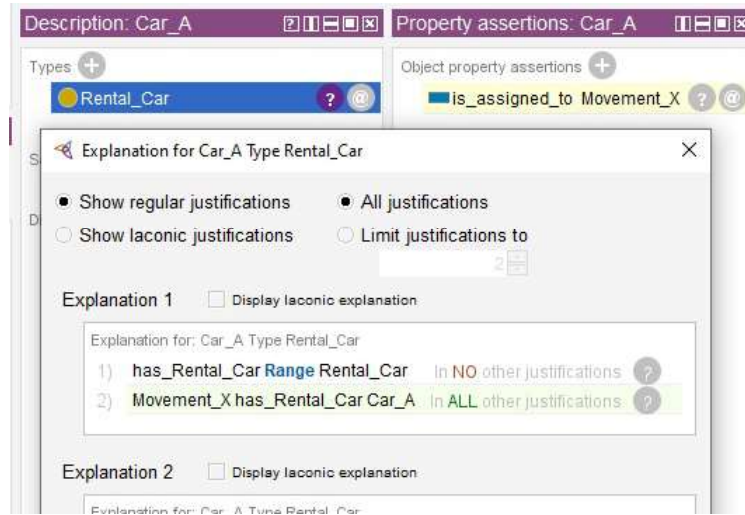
Description: Car_A

Types

Rental_Car

Property assertions: Car_A

Object property assertions

is_assigned_to Movement_X

Explanation for Car_A Type Rental_Car

Show regular justifications

Show laconic justifications

All justifications

Limit justifications to

2

Explanation 1

Display laconic explanation

Explanation for: Car_A Type Rental_Car

1) has_Rental_Car Range Rental_Car In NO other justifications

2) Movement_X has_Rental_Car Car_A In ALL other justifications

Explanation 2

Display laconic explanation

Explanation for: Car_A Type Rental_Car